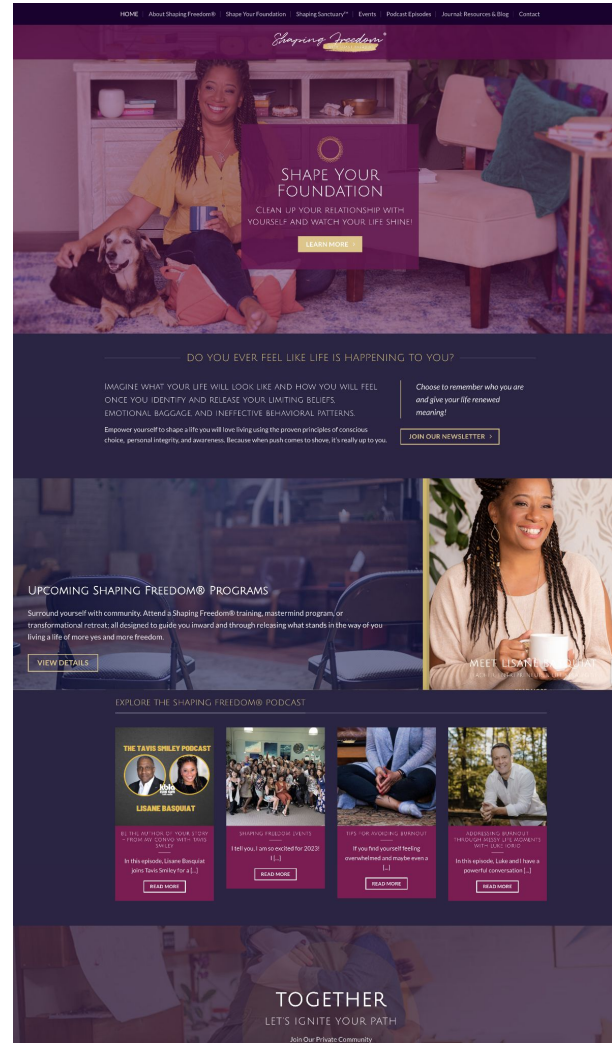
HOME | About Shaping Freedom® | Shape Your Foundation | Shaping Sanctuary™ | Events | Podcast Episodes | Journal: Resources & Blog | Contact

Shaping Freedom®

Shape Your Foundation

Clean up your relationship with yourself and watch your life shine!

LEARN MORE ›

DO YOU EVER FEEL LIKE LIFE IS HAPPENING TO YOU?

IMAGINE WHAT YOUR LIFE WILL LOOK LIKE AND HOW YOU WILL FEEL ONCE YOU IDENTIFY AND RELEASE YOUR LIMITING BELIEFS, EMOTIONAL BAGGAGE, AND INEFFECTIVE BEHAVIORAL PATTERNS.

Empower yourself to shape a life you will love living using the proven principles of conscious choice, personal integrity, and awareness. Because when push comes to shove, it's really up to you.

Choose to remember who you are and give your life renewed meaning!

JOIN OUR NEWSLETTER ›

Upcoming Shaping Freedom® Programs

Surround yourself with community. Attend a Shaping Freedom® training, mastermind program, or transformational retreat; all designed to guide you inward and through releasing what stands in the way of you living a life of more yes and more freedom.

VIEW DETAILS

MEET LISANE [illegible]

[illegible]

EXPLORE THE SHAPING FREEDOM® PODCAST

THE TAVIS SMILEY PODCAST

LISANE BASQUIAT

BE THE AUTHOR OF YOUR STORY – FROM MY CONVO WITH TAVIS SMILEY

In this episode, Lisane Basquiat joins Tavis Smiley for a [...]

READ MORE

SHAPING FREEDOM EVENTS

I tell you, I am so excited for 2023! I [...]

READ MORE

TIPS FOR AVOIDING BURNOUT

If you find yourself feeling overwhelmed and maybe even a [...]

READ MORE

ADDRESSING BURNOUT THROUGH MESSY LIFE MOMENTS WITH LUKE IORIO

In this episode, Luke and I have a powerful conversation [...]

READ MORE

TOGETHER

LET'S IGNITE YOUR PATH

Join Our Private Community